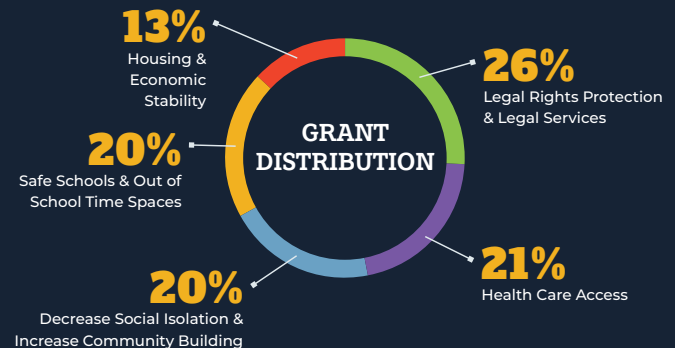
13%
Housing & Economic Stability

26%
Legal Rights Protection & Legal Services

GRANT DISTRIBUTION

20%
Safe Schools & Out of School Time Spaces

21%
Health Care Access

20%
Decrease Social Isolation & Increase Community Building